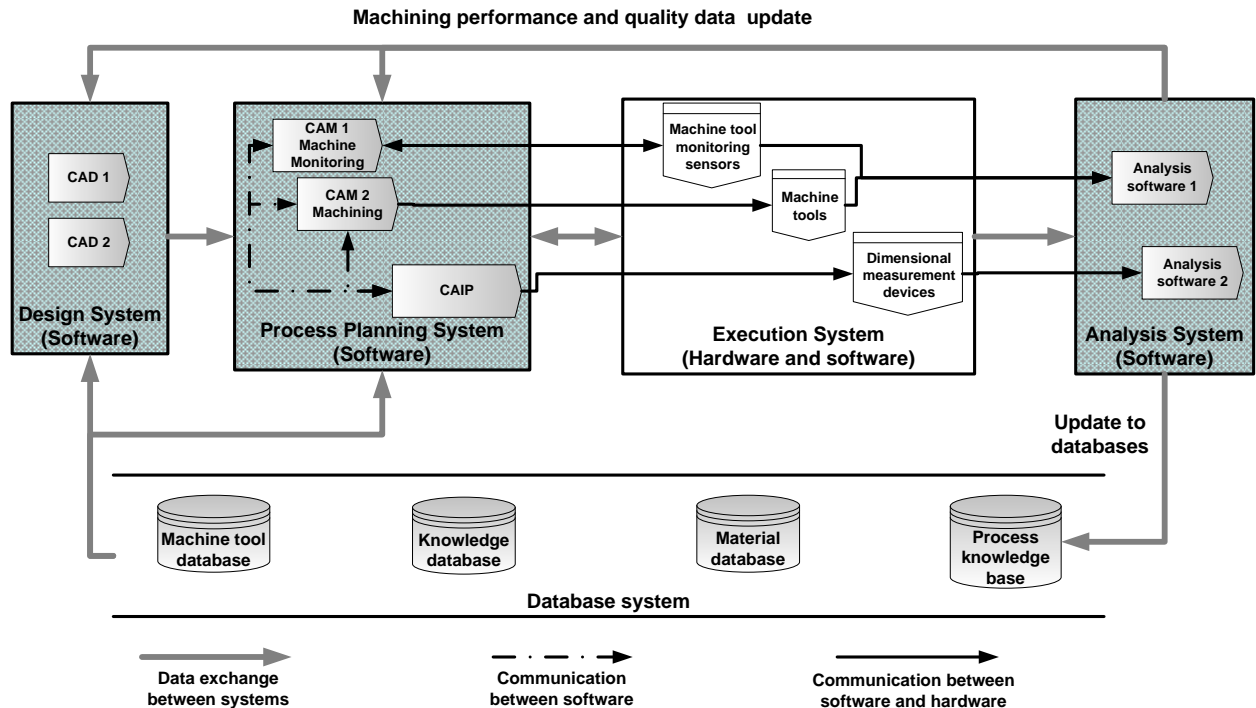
Machining performance and quality data update

CAD 1

CAD 2

Design System (Software)

CAM 1 Machine Monitoring

CAM 2 Machining

CAIP

Process Planning System (Software)

Machine tool monitoring sensors

Machine tools

Dimensional measurement devices

Execution System (Hardware and software)

Analysis software 1

Analysis software 2

Analysis System (Software)

Update to databases

Machine tool database

Knowledge database

Material database

Process knowledge base

Database system

Data exchange between systems

Communication between software

Communication between software and hardware